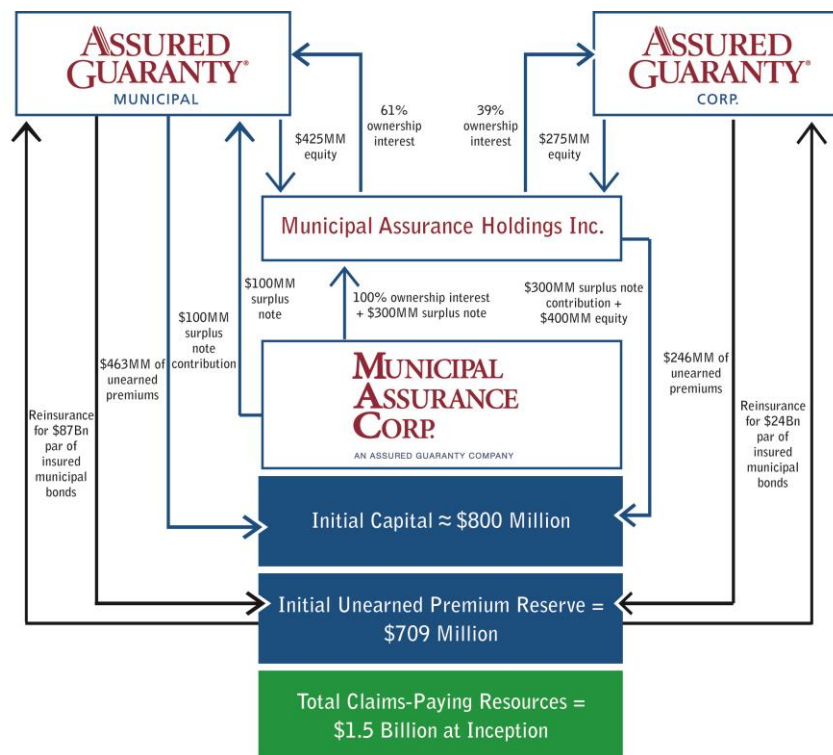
ASSURED GUARANTY®
MUNICIPAL

ASSURED GUARANTY®
CORP.

61% ownership interest

39% ownership interest

$425MM equity

$275MM equity

Municipal Assurance Holdings Inc.

$100MM surplus note

100% ownership interest + $300MM surplus note

$300MM surplus note contribution + $400MM equity

$100MM surplus note contribution

$463MM of unearned premiums

$246MM of unearned premiums

Reinsurance for $87Bn par of insured municipal bonds

Reinsurance for $24Bn par of insured municipal bonds

MUNICIPAL ASSURANCE CORP.
AN ASSURED GUARANTY COMPANY

Initial Capital ≈ $800 Million

Initial Unearned Premium Reserve = $709 Million

Total Claims-Paying Resources = $1.5 Billion at Inception